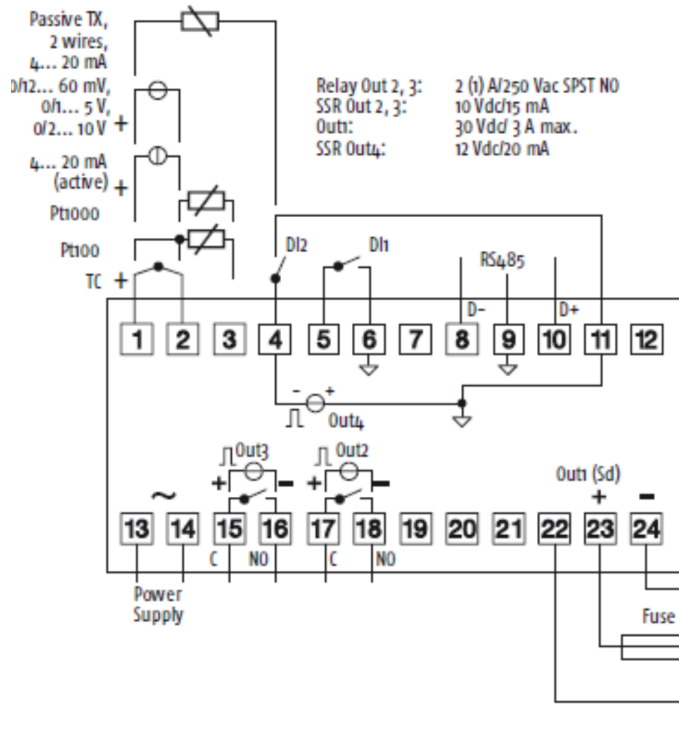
Passive TX, 2 wires, 4... 20 mA

0/12... 60 mV, 0/1... 5 V, 0/2... 10 V +

4... 20 mA (active) +

Pt1000

Pt100

TC +

Relay Out 2, 3:
SSR Out 2, 3:
Out1:
SSR Out4:

2 (1) A/250 Vac SPST NO
10 Vdc/15 mA
30 Vdc/ 3 A max.
12 Vdc/20 mA

DI2

DI1

RS485

D-

D+

| 1 | 2 | 3 | 4 | 5 | 6 | 7 | 8 | 9 | 10 | 11 | 12 |
|---|---|---|---|---|---|---|---|---|---|---|---|

- +

Out4

Out3

Out2

Out1 (Sd)

~

+ -

+ -

+ -

| 13 | 14 | 15 | 16 | 17 | 18 | 19 | 20 | 21 | 22 | 23 | 24 |
|---|---|---|---|---|---|---|---|---|---|---|---|

C NO C NO

Power Supply

Fuse